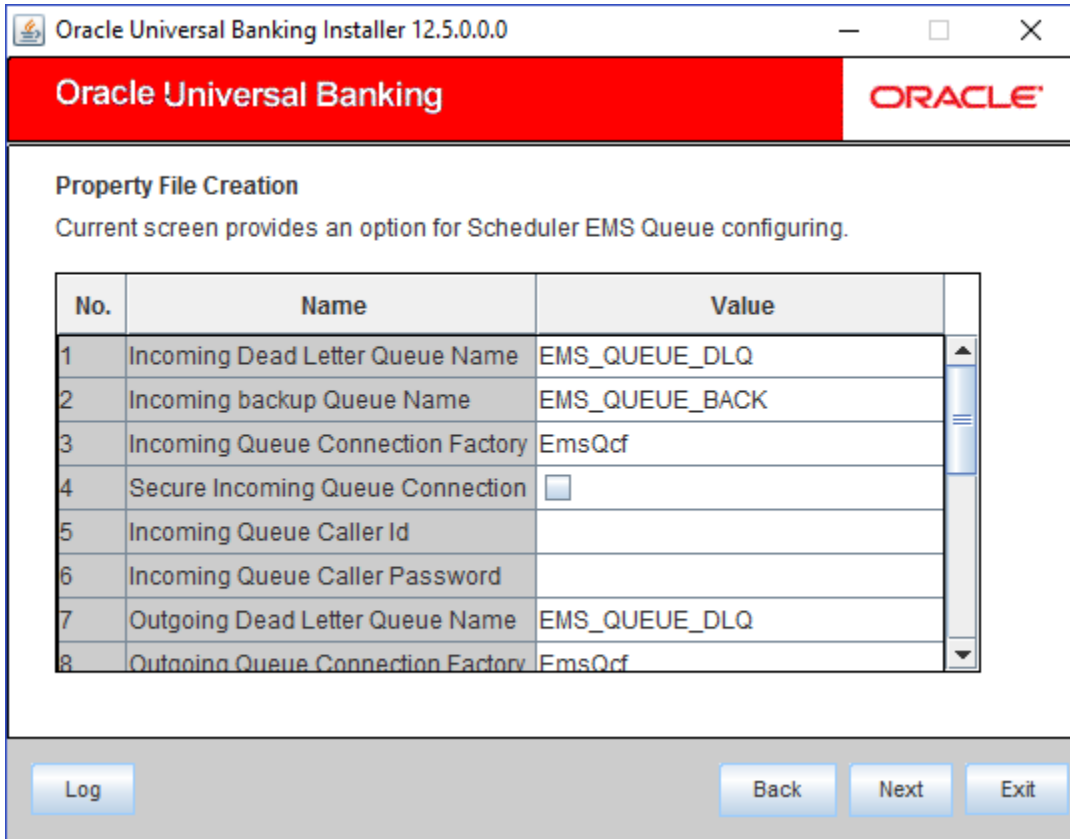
Oracle Universal Banking Installer 12.5.0.0.0

Oracle Universal Banking

ORACLE

Property File Creation

Current screen provides an option for Scheduler EMS Queue configuring.

| No. | Name | Value |
|---|---|---|
| 1 | Incoming Dead Letter Queue Name | EMS_QUEUE_DLQ |
| 2 | Incoming backup Queue Name | EMS_QUEUE_BACK |
| 3 | Incoming Queue Connection Factory | EmsQcf |
| 4 | Secure Incoming Queue Connection | |
| 5 | Incoming Queue Caller Id | |
| 6 | Incoming Queue Caller Password | |
| 7 | Outgoing Dead Letter Queue Name | EMS_QUEUE_DLQ |
| 8 | Outgoing Queue Connection Factory | EmsQcf |

Log

Back

Next

Exit